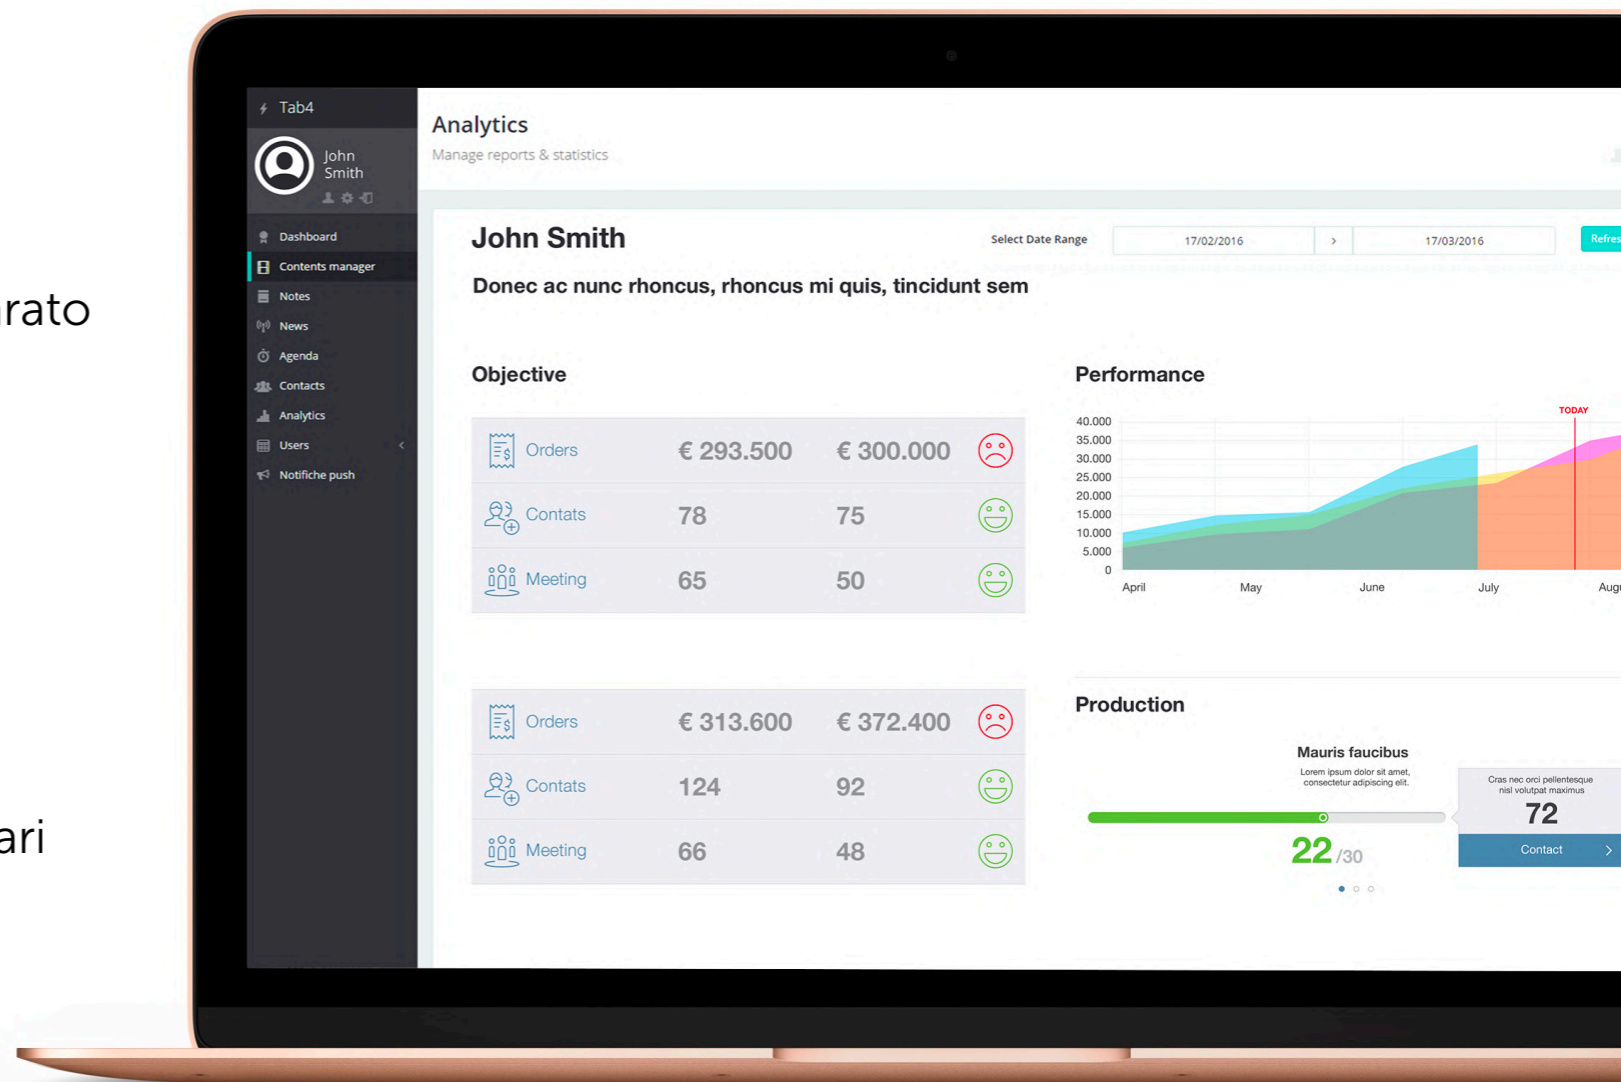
rato

ari

Tab4

John Smith

Dashboard
Contents manager
Notes
News
Agenda
Contacts
Analytics
Users
Notifiche push

Analytics
Manage reports & statistics

John Smith

Select Date Range 17/02/2016 › 17/03/2016 Refres

Donec ac nunc rhoncus, rhoncus mi quis, tincidunt sem

Objective

| | | | |
|---|---|---|---|
| Orders | € 293.500 | € 300.000 | |
| Contats | 78 | 75 | |
| Meeting | 65 | 50 | |

| | | | |
|---|---|---|---|
| Orders | € 313.600 | € 372.400 | |
| Contats | 124 | 92 | |
| Meeting | 66 | 48 | |

Performance

TODAY

40.000
35.000
30.000
25.000
20.000
15.000
10.000
5.000
0

April May June July Aug

Production

Mauris faucibus
Lorem ipsum dolor sit amet, consectetur adipiscing elit.

22 /30

Cras nec orci pellentesque nisl volutpat maximus
72
Contact ›